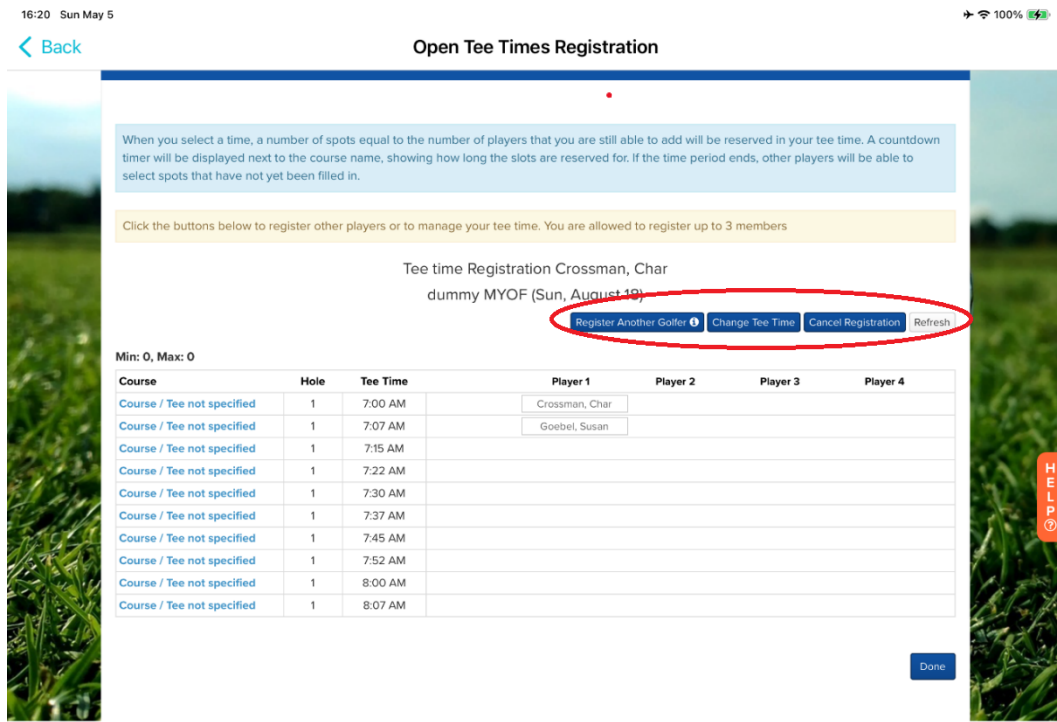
16:20 Sun May 5

100%

Back

Open Tee Times Registration

When you select a time, a number of spots equal to the number of players that you are still able to add will be reserved in your tee time. A countdown timer will be displayed next to the course name, showing how long the slots are reserved for. If the time period ends, other players will be able to select spots that have not yet been filled in.

Click the buttons below to register other players or to manage your tee time. You are allowed to register up to 3 members

Tee time Registration Crossman, Char

dummy MYOF (Sun, August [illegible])

Register Another Golfer Change Tee Time Cancel Registration Refresh

Min: 0, Max: 0

| Course | Hole | Tee Time | Player 1 | Player 2 | Player 3 | Player 4 |
|---|---|---|---|---|---|---|
| Course / Tee not specified | 1 | 7:00 AM | Crossman, Char | | | |
| Course / Tee not specified | 1 | 7:07 AM | Goebel, Susan | | | |
| Course / Tee not specified | 1 | 7:15 AM | | | | |
| Course / Tee not specified | 1 | 7:22 AM | | | | |
| Course / Tee not specified | 1 | 7:30 AM | | | | |
| Course / Tee not specified | 1 | 7:37 AM | | | | |
| Course / Tee not specified | 1 | 7:45 AM | | | | |
| Course / Tee not specified | 1 | 7:52 AM | | | | |
| Course / Tee not specified | 1 | 8:00 AM | | | | |
| Course / Tee not specified | 1 | 8:07 AM | | | | |

HELP

Done